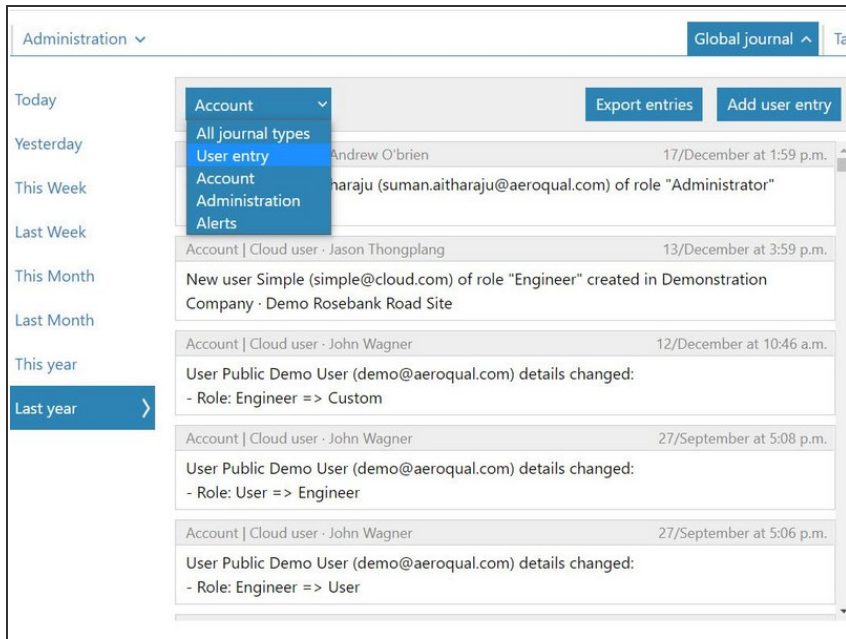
Administration ⌄

Global journal ^

Ta

Today

Yesterday

This Week

Last Week

This Month

Last Month

This year

Last year

Account ⌄

All journal types

User entry

Account

Administration

Alerts

Export entries

Add user entry

Andrew O'brien

17/December at 1:59 p.m.

haraju (suman.aitharaju@aeroqual.com) of role "Administrator"

Account | Cloud user · Jason Thongplang

13/December at 3:59 p.m.

New user Simple (simple@cloud.com) of role "Engineer" created in Demonstration Company · Demo Rosebank Road Site

Account | Cloud user · John Wagner

12/December at 10:46 a.m.

User Public Demo User (demo@aeroqual.com) details changed:
- Role: Engineer => Custom

Account | Cloud user · John Wagner

27/September at 5:08 p.m.

User Public Demo User (demo@aeroqual.com) details changed:
- Role: User => Engineer

Account | Cloud user · John Wagner

27/September at 5:06 p.m.

User Public Demo User (demo@aeroqual.com) details changed:
- Role: Engineer => User